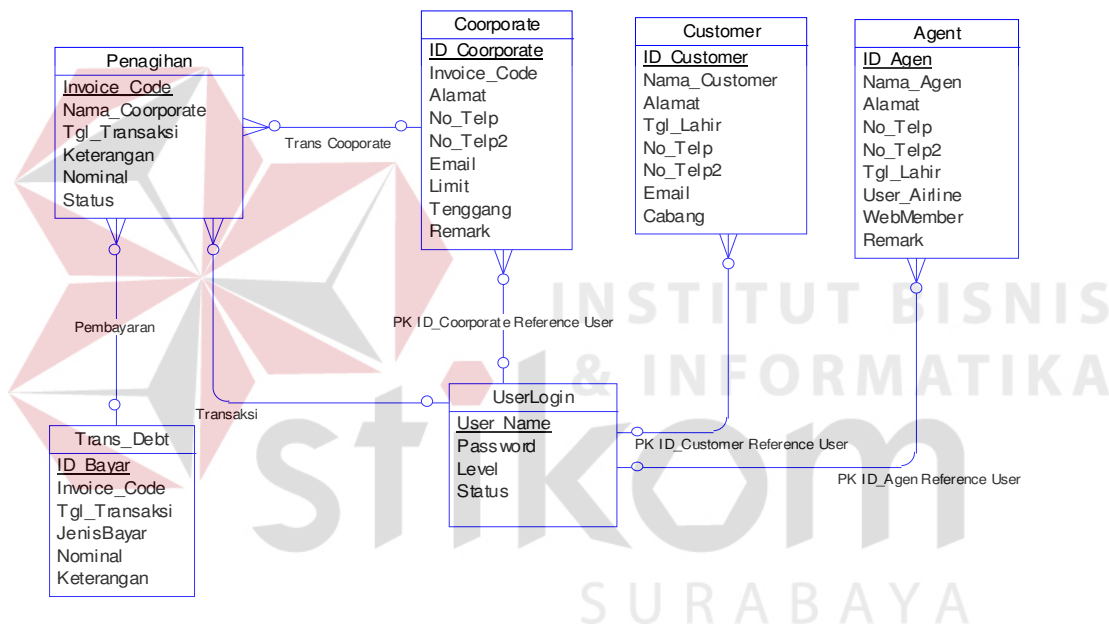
Penagihan
Invoice_Code
Nama_Coorporate
Tgl_Transaksi
Keterangan
Nominal
Status

Coorporate
ID_Coorporate
Invoice_Code
Alamat
No_Telp
No_Telp2
Email
Limit
Tenggang
Remark

Customer
ID_Customer
Nama_Customer
Alamat
Tgl_Lahir
No_Telp
No_Telp2
Email
Cabang

Agent
ID_Agen
Nama_Agen
Alamat
No_Telp
No_Telp2
Tgl_Lahir
User_Airline
WebMember
Remark

Trans Cooporate

Pembayaran

PK ID_Coorporate Reference User

INSTITUT BISNIS
& INFORMATIKA

Transaksi

UserLogin
User_Name
Password
Level
Status

PK ID_Customer Reference User

PK ID_Agen Reference User

Trans_Debt
ID_Bayar
Invoice_Code
Tgl_Transaksi
JenisBayar
Nominal
Keterangan

stikom
SURABAYA